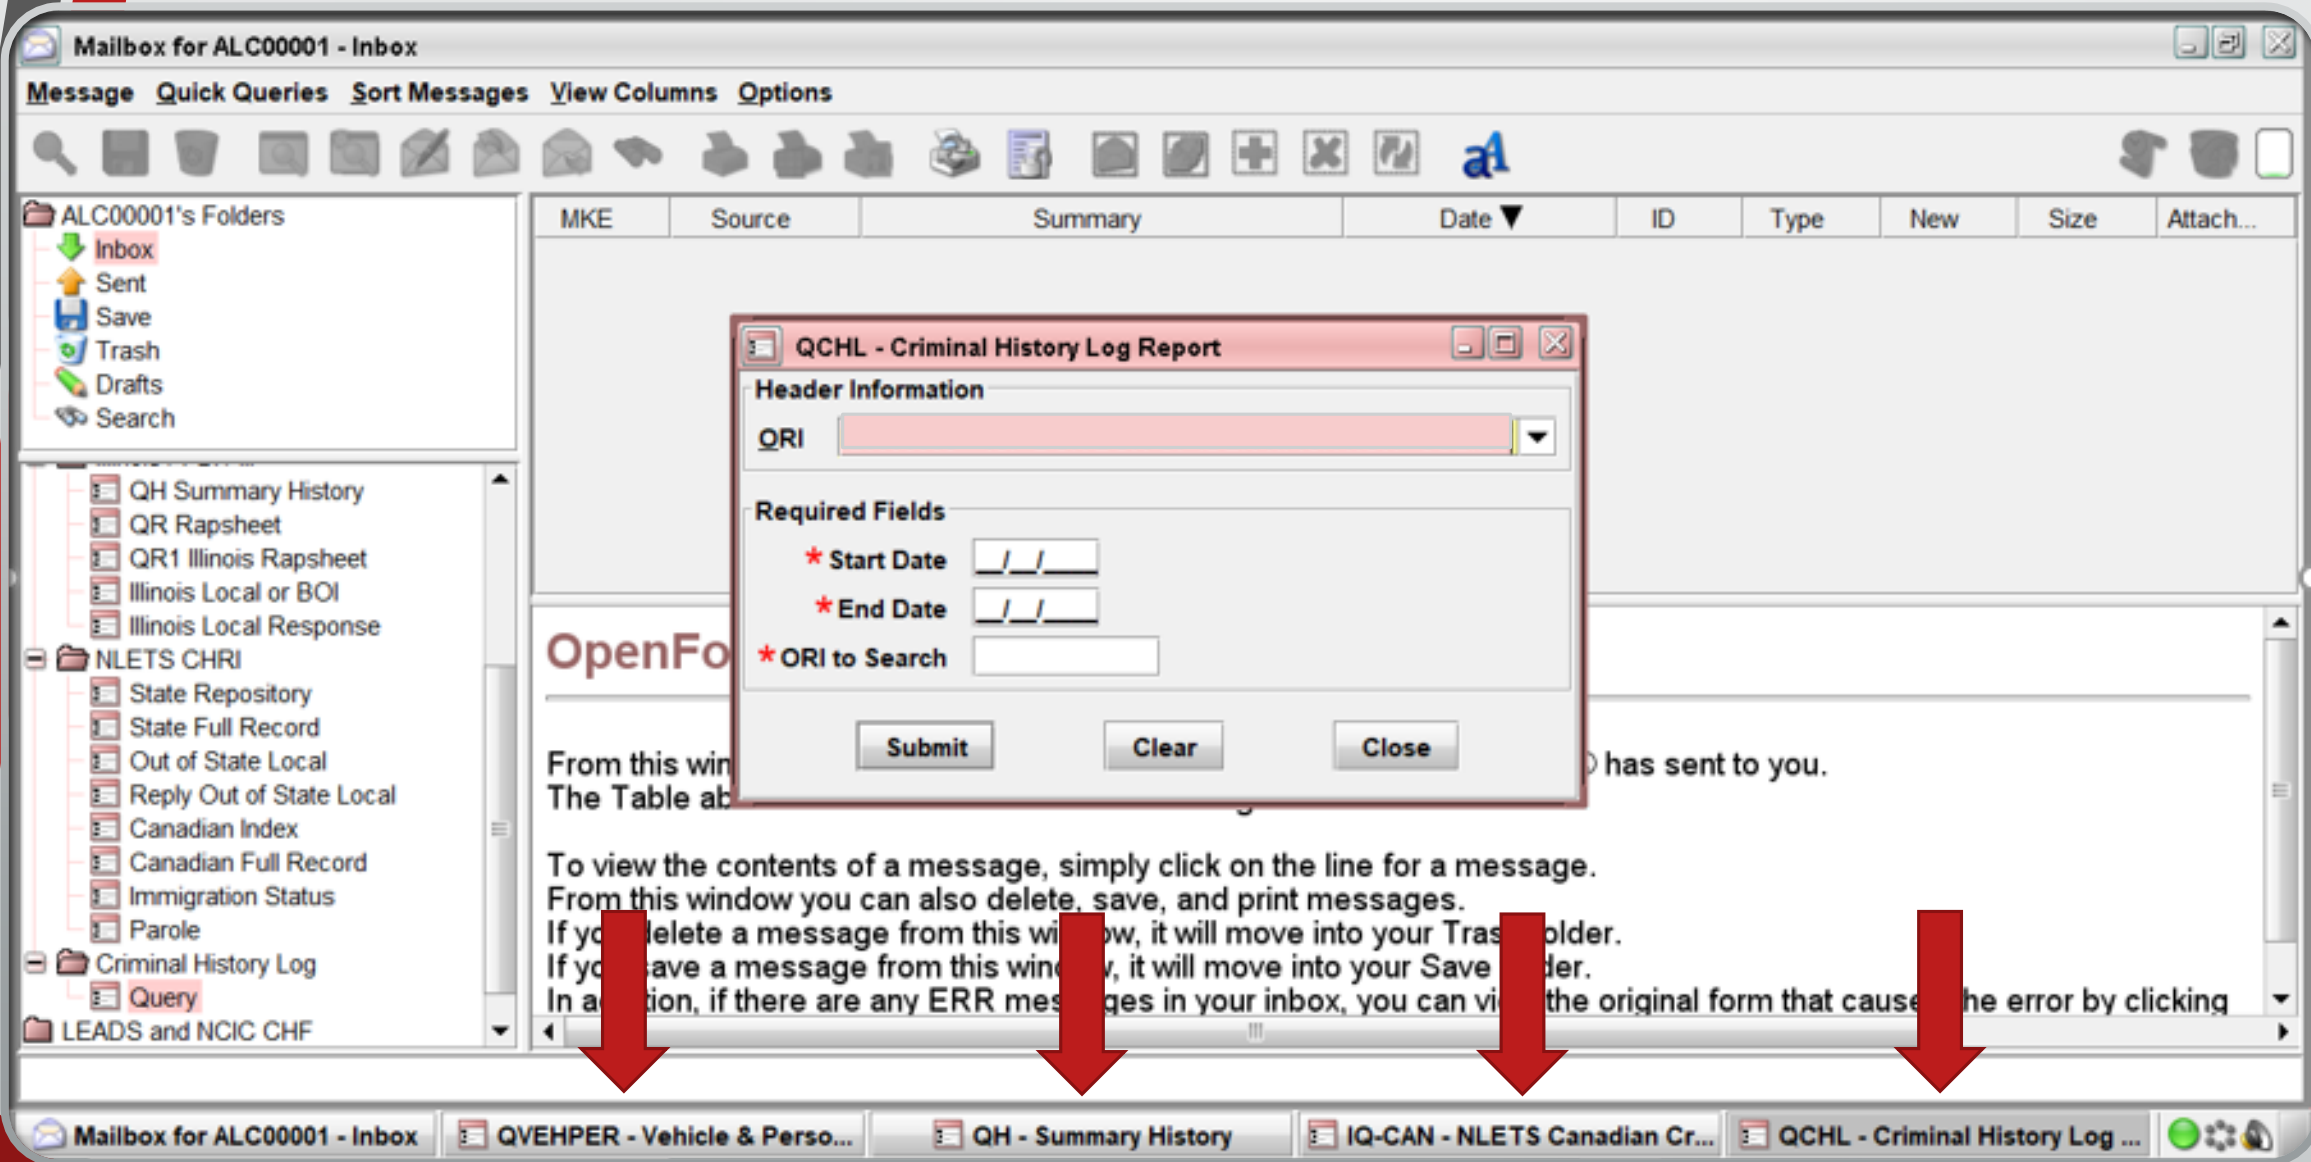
Mailbox for ALC00001 - Inbox

Message Quick Queries Sort Messages View Columns Options

ALC00001's Folders
Inbox
Sent
Save
Trash
Drafts
Search

QH Summary History
QR Rapsheet
QR1 Illinois Rapsheet
Illinois Local or BOI
Illinois Local Response
NLETS CHRI
State Repository
State Full Record
Out of State Local
Reply Out of State Local
Canadian Index
Canadian Full Record
Immigration Status
Parole
Criminal History Log
Query
LEADS and NCIC CHF

| MKE | Source | Summary | Date | ID | Type | New | Size | Attach... |
|---|---|---|---|---|---|---|---|---|

QCHL - Criminal History Log Report
Header Information
ORI
Required Fields
* Start Date __/__/____
* End Date __/__/____
* ORI to Search
Submit Clear Close

OpenFo

From this win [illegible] has sent to you.
The Table ab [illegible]

To view the contents of a message, simply click on the line for a message.
From this window you can also delete, save, and print messages.
If yo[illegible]elete a message from this wi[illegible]ow, it will move into your Tras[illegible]older.
If yo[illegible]ave a message from this win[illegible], it will move into your Save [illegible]der.
In a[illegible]tion, if there are any ERR mes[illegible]ges in your inbox, you can vi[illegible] the original form that cause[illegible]he error by clicking

Mailbox for ALC00001 - Inbox | QVEHPER - Vehicle & Perso... | QH - Summary History | IQ-CAN - NLETS Canadian Cr... | QCHL - Criminal History Log ...